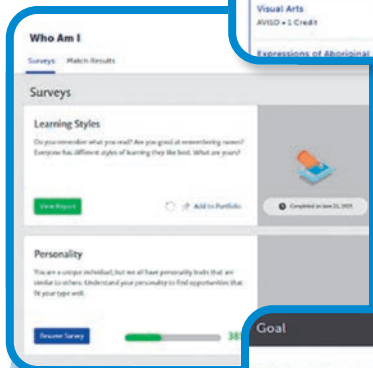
Visual Arts
AVI1O • 1 Credit

Expressions of Aboriginal

Who Am I

Surveys Match Results

Surveys

Learning Styles

Do you remember what you read? Are you great at remembering names? Everyone has different styles of learning they like best. What are yours?

View Report

Add to Portfolio

Completed on June 21, 2015

Personality

You are a unique individual, but we all have personality traits that are similar to others. Understand your personality to find opportunities that fit your type well.

Resume Survey

38

Goal